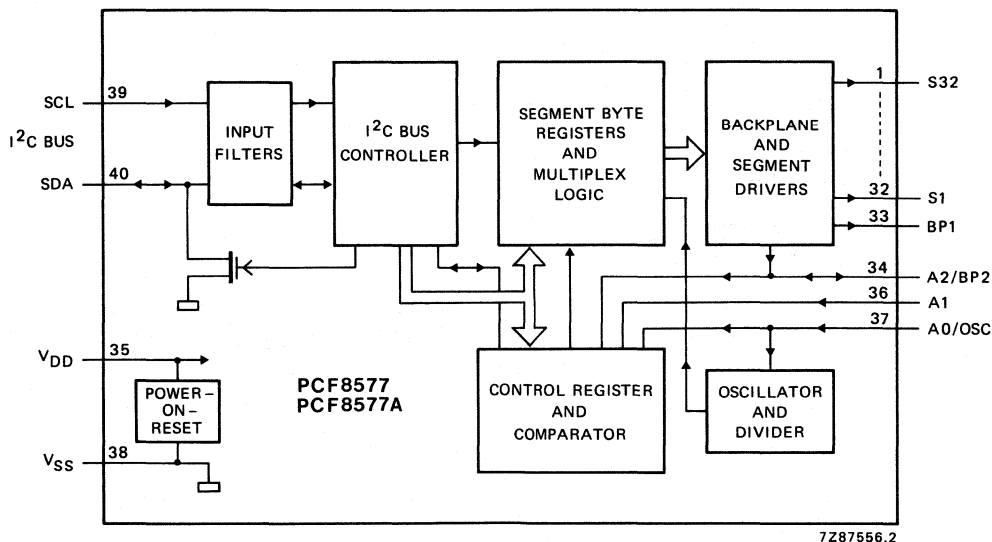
SCL
39
$I^2C$ BUS
SDA
40
INPUT FILTERS
$I^2C$ BUS CONTROLLER
SEGMENT BYTE REGISTERS AND MULTIPLEX LOGIC
BACKPLANE AND SEGMENT DRIVERS
1
S32
32
S1
33
BP1
34
A2/BP2
36
A1
37
A0/OSC
$V_{DD}$
35
POWER-ON-RESET
$V_{SS}$
38
PCF8577
PCF8577A
CONTROL REGISTER AND COMPARATOR
OSCILLATOR AND DIVIDER
7Z87556.2